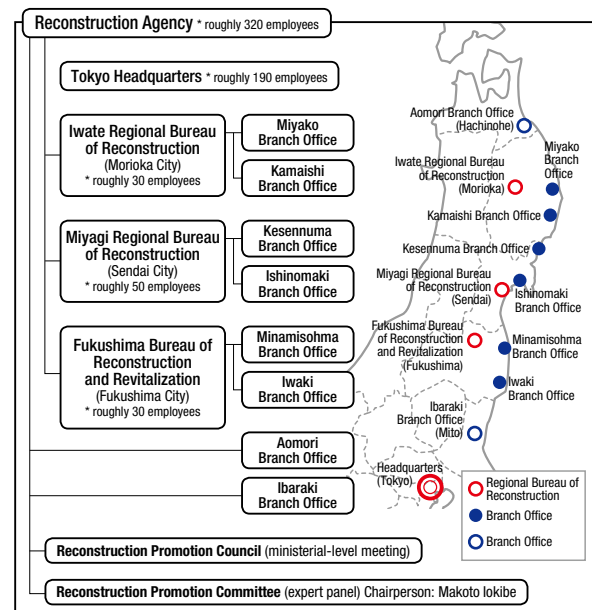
Reconstruction Agency * roughly 320 employees

Tokyo Headquarters * roughly 190 employees

Iwate Regional Bureau of Reconstruction (Morioka City) * roughly 30 employees

Miyako Branch Office

Kamaishi Branch Office

Miyagi Regional Bureau of Reconstruction (Sendai City) * roughly 50 employees

Kesennuma Branch Office

Ishinomaki Branch Office

Fukushima Bureau of Reconstruction and Revitalization (Fukushima City) * roughly 30 employees

Minamisohma Branch Office

Iwaki Branch Office

Aomori Branch Office

Ibaraki Branch Office

Reconstruction Promotion Council (ministerial-level meeting)

Reconstruction Promotion Committee (expert panel) Chairperson: Makoto Iokibe

Aomori Branch Office (Hachinohe)

Miyako Branch Office

Iwate Regional Bureau of Reconstruction (Morioka)

Kamaishi Branch Office

Kesennuma Branch Office

Miyagi Regional Bureau of Reconstruction (Sendai)

Ishinomaki Branch Office

Fukushima Bureau of Reconstruction and Revitalization (Fukushima)

Minamisohma Branch Office

Iwaki Branch Office

Ibaraki Branch Office (Mito)

Headquarters (Tokyo)

Regional Bureau of Reconstruction

Branch Office

Branch Office